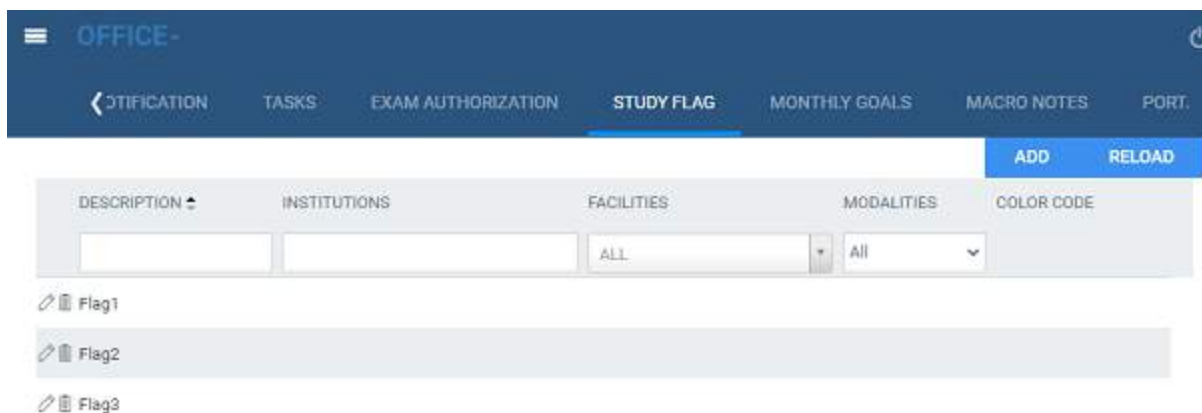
OFFICE-

❮ OTIFICATION TASKS EXAM AUTHORIZATION STUDY FLAG MONTHLY GOALS MACRO NOTES PORT.

ADD RELOAD

| DESCRIPTION | INSTITUTIONS | FACILITIES | MODALITIES | COLOR CODE |
|---|---|---|---|---|
| | | ALL | All | |
| Flag1 | | | | |
| Flag2 | | | | |
| Flag3 | | | | |